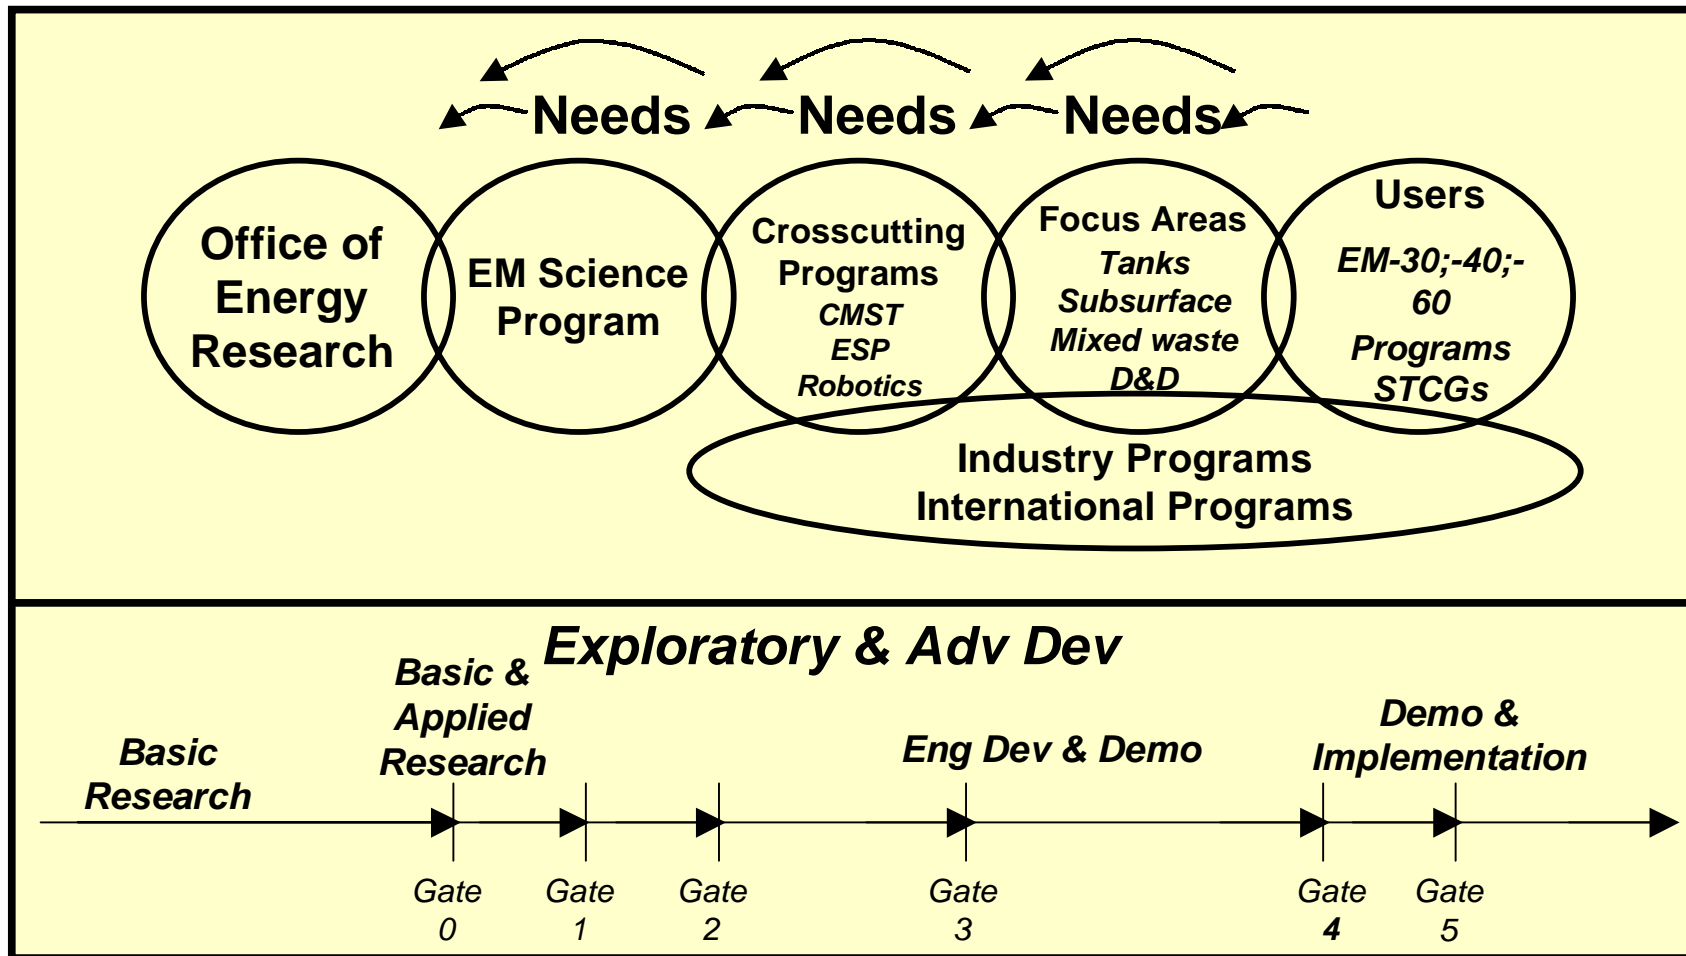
Needs Needs Needs

Office of Energy Research

EM Science Program

Crosscutting Programs
CMST
ESP
Robotics

Focus Areas
Tanks
Subsurface
Mixed waste
D&D

Users
EM-30;-40;-60
Programs
STCGs

Industry Programs
International Programs

Exploratory & Adv Dev

Basic Research

Basic & Applied Research

Eng Dev & Demo

Demo & Implementation

Gate 0
Gate 1
Gate 2
Gate 3
Gate 4
Gate 5